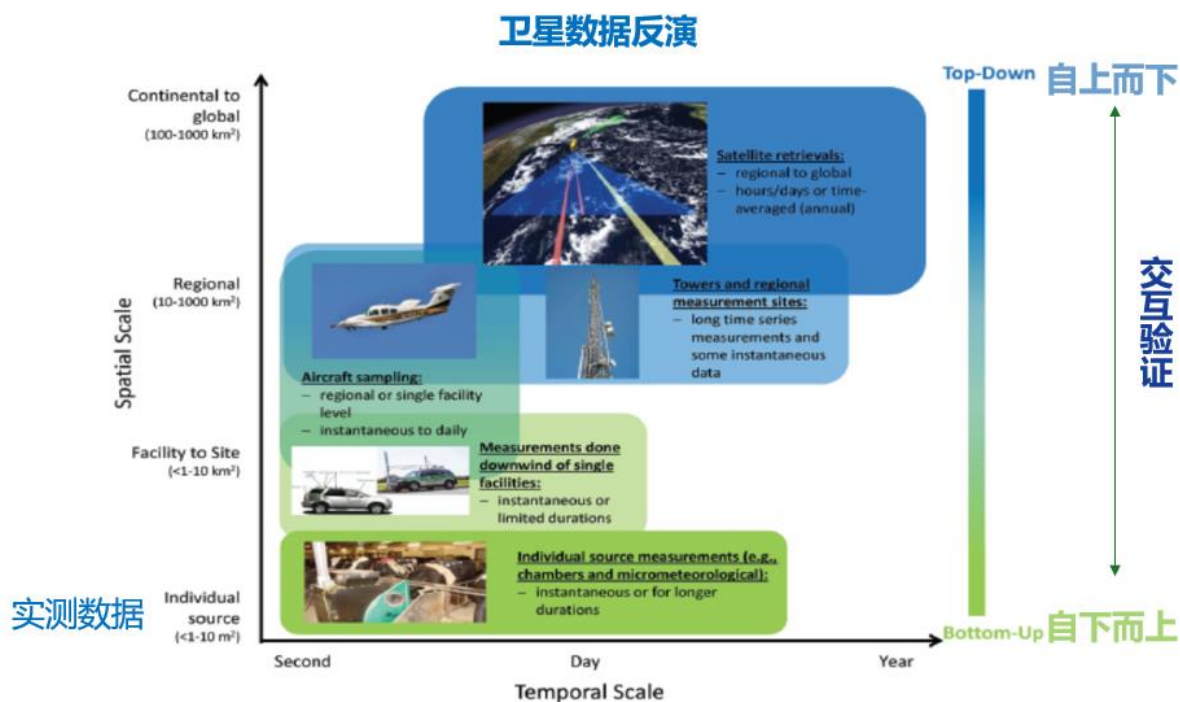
卫星数据反演

Top-Down 自上而下

交互验证

Bottom-Up 自下而上

实测数据

Spatial Scale

Continental to global (100-1000 km$^2$)

Regional (10-1000 km$^2$)

Facility to Site (<1-10 km$^2$)

Individual source (<1-10 m$^2$)

Satellite retrievals:
– regional to global
– hours/days or time-averaged (annual)

Towers and regional measurement sites:
– long time series measurements and some instantaneous data

Aircraft sampling:
– regional or single facility level
– instantaneous to daily

Measurements done downwind of single facilities:
– instantaneous or limited durations

Individual source measurements (e.g., chambers and micrometeorological):
– instantaneous or for longer durations

Second Day Year

Temporal Scale